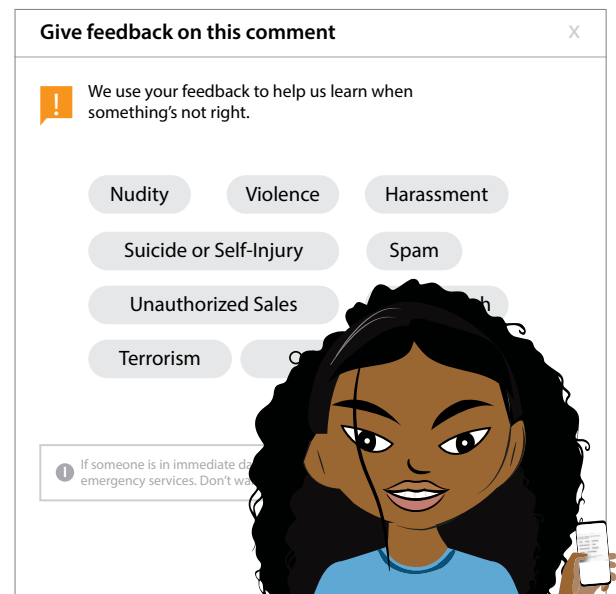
Give feedback on this comment

X

!

We use your feedback to help us learn when something's not right.

Nudity

Violence

Harassment

Suicide or Self-Injury

Spam

Unauthorized Sales

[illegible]h

Terrorism

O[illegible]

If someone is in immediate da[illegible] emergency services. Don't wa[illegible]